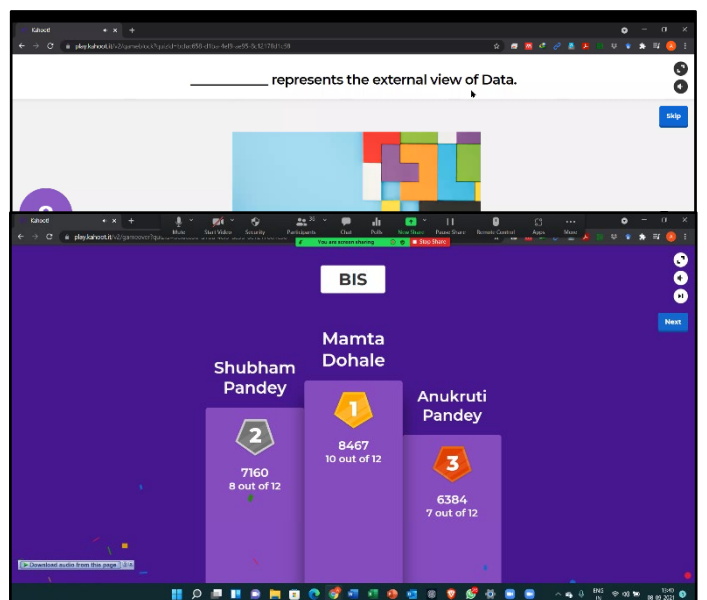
Kahoot!

play.kahoot.it/v2/gameblock?quizId=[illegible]

__________ represents the external view of Data.

Skip

Kahoot!

play.kahoot.it/v2/gameover?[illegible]

Mute Start Video Security Participants Chat Polls New Share Pause Share Remote Control Apps More

You are screen sharing Stop Share

BIS

Next

Shubham Pandey

2

7160
8 out of 12

Mamta Dohale

1

8467
10 out of 12

Anukruti Pandey

3

6384
7 out of 12

Download audio from this page

ENG IN 13:40 08-05-2021